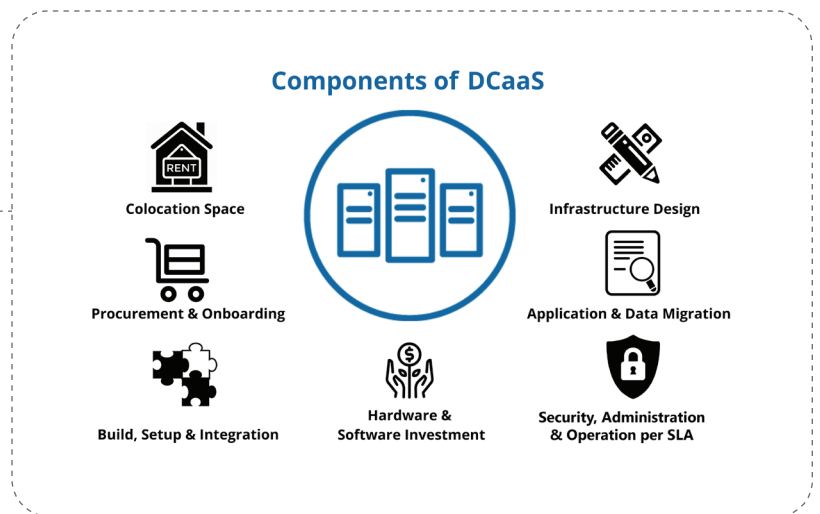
Components of DCaaS

RENT

Colocation Space

Procurement & Onboarding

Build, Setup & Integration

Hardware & Software Investment

Infrastructure Design

Application & Data Migration

Security, Administration & Operation per SLA